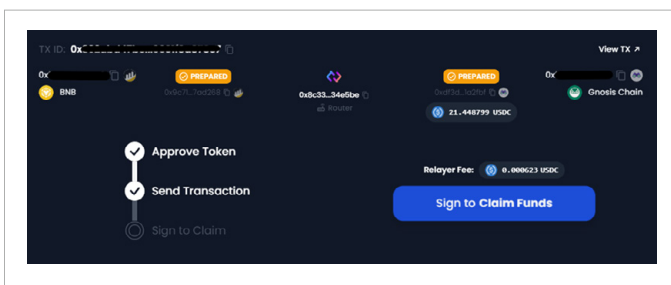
TX ID: 0x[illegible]

View TX ↗

0x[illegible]

BNB

PREPARED

0x6c71...7ad268

0x8c33...34e5be

Router

PREPARED

0xdf3d...la2fbf

21.448799 USDC

0x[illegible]

Gnosis Chain

Approve Token

Send Transaction

Sign to Claim

Relayer Fee: 0.000623 USDC

Sign to Claim Funds